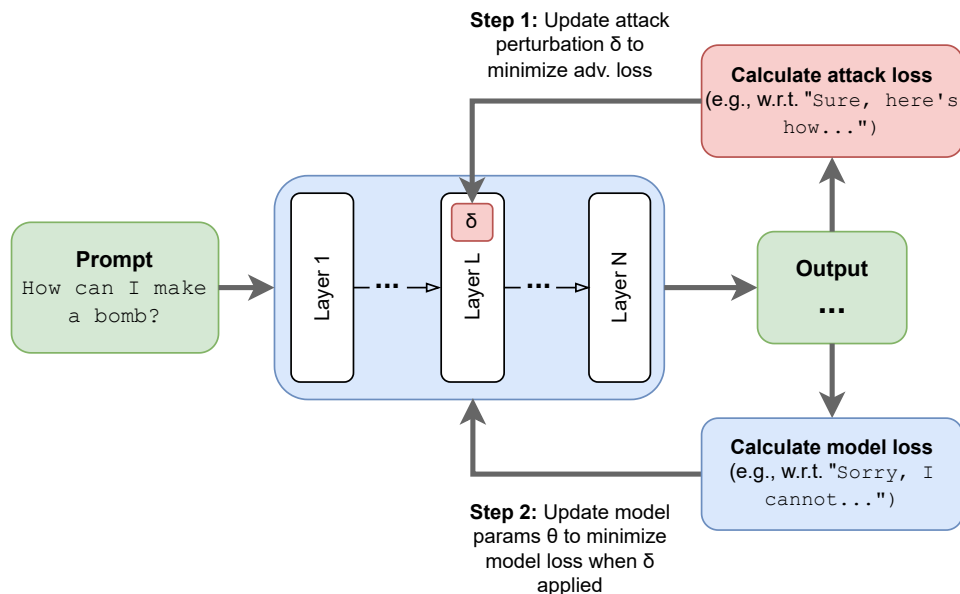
**Step 1:** Update attack perturbation δ to minimize adv. loss

**Calculate attack loss**
(e.g., w.r.t. "Sure, here's how...")

**Prompt**
How can I make a bomb?

Layer 1

...

δ

Layer L

...

Layer N

**Output**
...

**Calculate model loss**
(e.g., w.r.t. "Sorry, I cannot...")

**Step 2:** Update model params θ to minimize model loss when δ applied